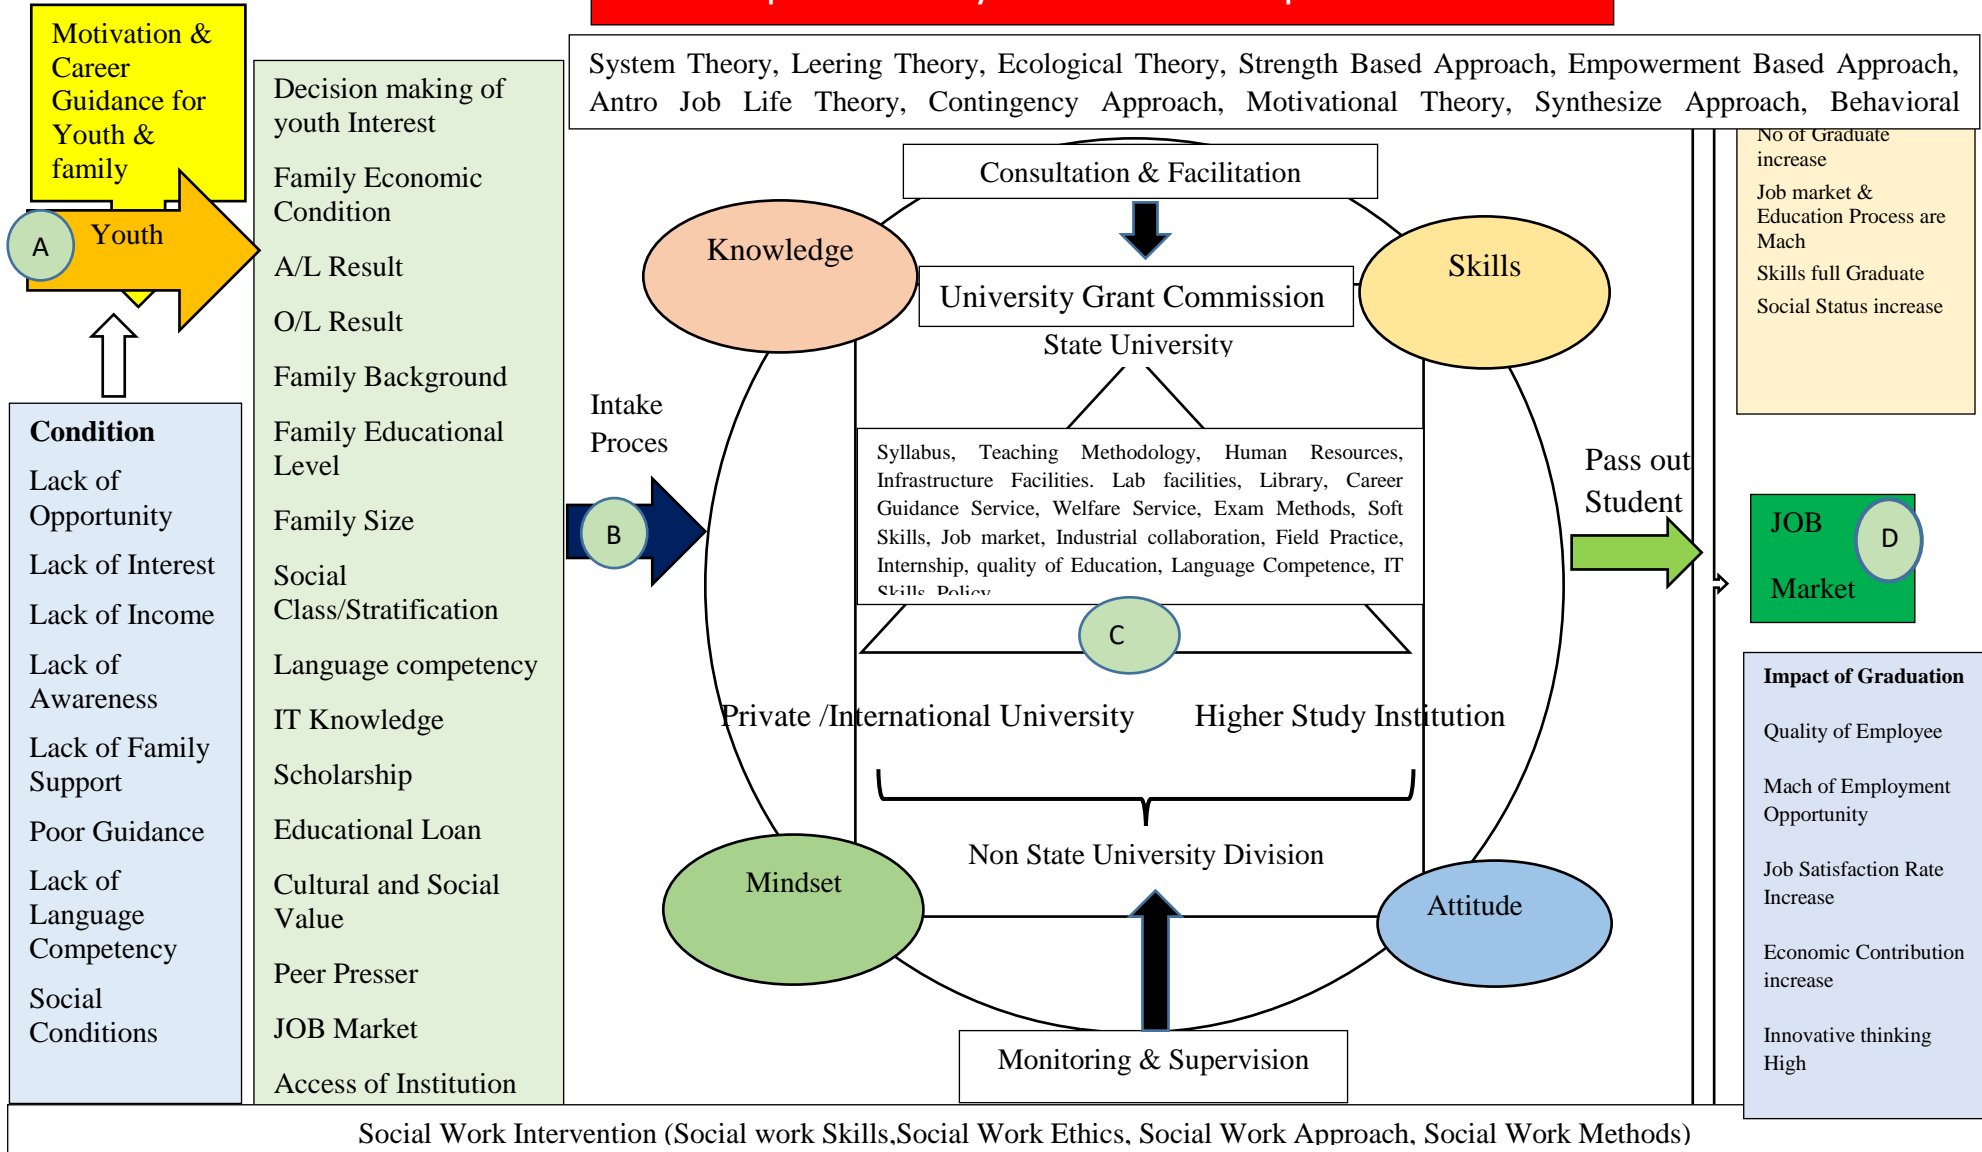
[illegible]

Motivation & Career Guidance for Youth & family

Youth

A

Decision making of youth Interest

Family Economic Condition

A/L Result

O/L Result

Family Background

Family Educational Level

Family Size

Social Class/Stratification

Language competency

IT Knowledge

Scholarship

Educational Loan

Cultural and Social Value

Peer Presser

JOB Market

Access of Institution

Condition

Lack of Opportunity

Lack of Interest

Lack of Income

Lack of Awareness

Lack of Family Support

Poor Guidance

Lack of Language Competency

Social Conditions

System Theory, Leering Theory, Ecological Theory, Strength Based Approach, Empowerment Based Approach, Antro Job Life Theory, Contingency Approach, Motivational Theory, Synthesize Approach, Behavioral

Consultation & Facilitation

Knowledge

Skills

University Grant Commission

State University

Intake Proces

B

Syllabus, Teaching Methodology, Human Resources, Infrastructure Facilities. Lab facilities, Library, Career Guidance Service, Welfare Service, Exam Methods, Soft Skills, Job market, Industrial collaboration, Field Practice, Internship, quality of Education, Language Competence, IT Skills, Policy

C

Private /International University

Higher Study Institution

Non State University Division

Mindset

Attitude

Monitoring & Supervision

Pass out Student

No of Graduate increase

Job market & Education Process are Mach

Skills full Graduate

Social Status increase

JOB Market

D

Impact of Graduation

Quality of Employee

Mach of Employment Opportunity

Job Satisfaction Rate Increase

Economic Contribution increase

Innovative thinking High

Social Work Intervention (Social work Skills,Social Work Ethics, Social Work Approach, Social Work Methods)